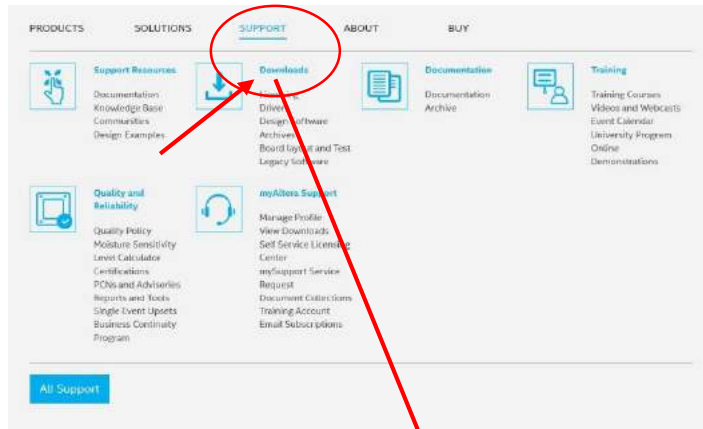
PRODUCTS SOLUTIONS SUPPORT ABOUT BUY

Support Resources
Documentation
Knowledge Base
Communities
Design Examples

Downloads
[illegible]
Drivers
Design Software
Archives
Board layout and Test
Legacy Software

Documentation
Documentation
Archive

Training
Training Courses
Videos and Webcasts
Event Calendar
University Program
Online
Demonstrations

Quality and Reliability
Quality Policy
Moisture Sensitivity
Levis Calculator
Certifications
PCNs and Advisories
Reports and Tools
Single Event Upsets
Business Continuity
Program

myAltera Support
Manage Profile
View Downloads
Self Service Licensing
Center
mySupport Service
Request
Document Collections
Training Account
Email Subscriptions

All Support